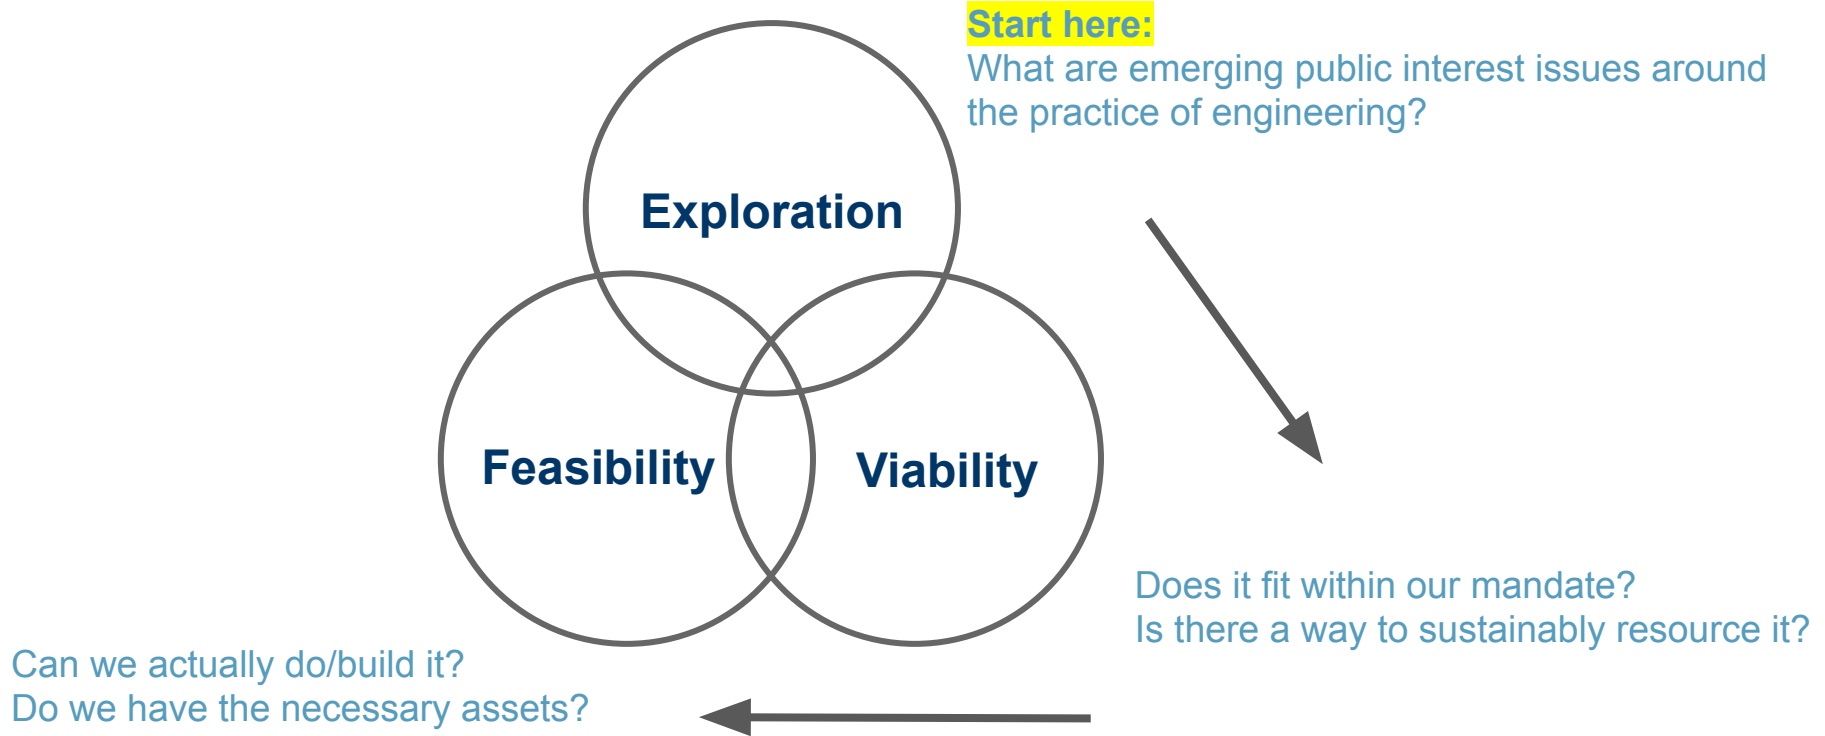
Start here:
What are emerging public interest issues around the practice of engineering?

Exploration

Feasibility

Viability

Does it fit within our mandate?
Is there a way to sustainably resource it?

Can we actually do/build it?
Do we have the necessary assets?